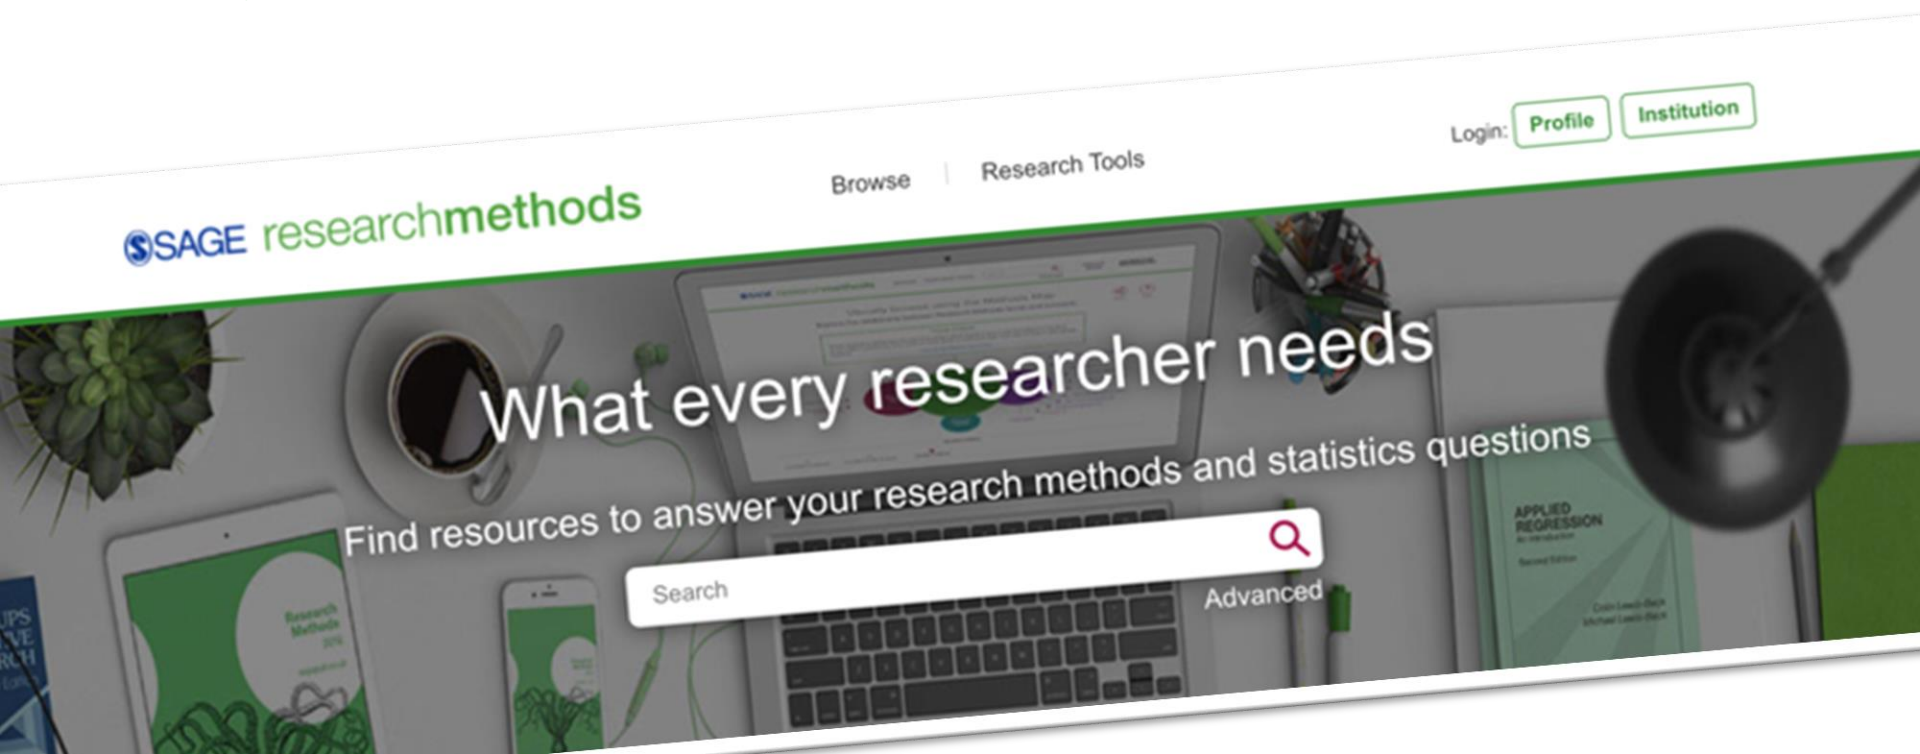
SSAGE researchmethods

Browse | Research Tools

Login: Profile Institution

What every researcher needs

Find resources to answer your research methods and statistics questions

Search

Advanced

APPLIED REGRESSION

Research Methods